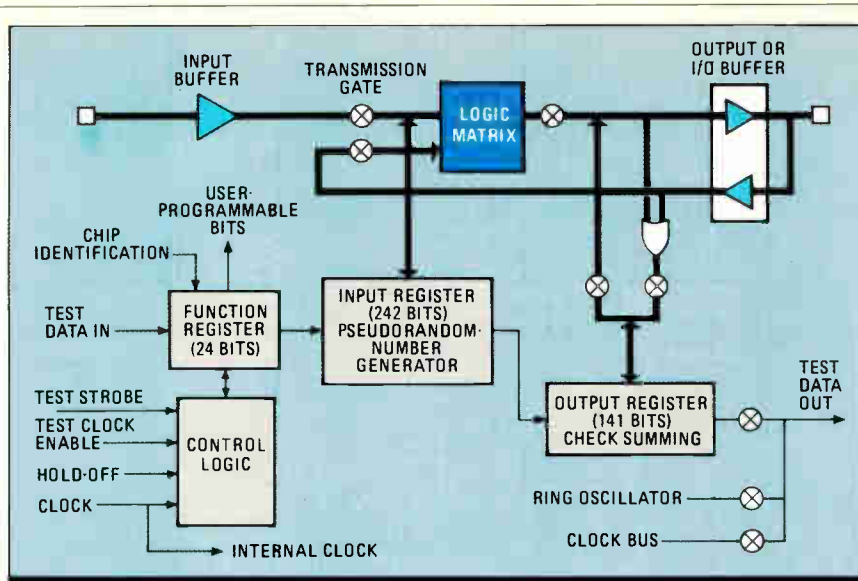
INPUT BUFFER

TRANSMISSION GATE

LOGIC MATRIX

OUTPUT OR I/O BUFFER

USER-PROGRAMMABLE BITS

CHIP IDENTIFICATION

TEST DATA IN

FUNCTION REGISTER (24 BITS)

INPUT REGISTER (242 BITS) PSEUDORANDOM-NUMBER GENERATOR

TEST STROBE

TEST CLOCK ENABLE

HOLD-OFF

CLOCK

CONTROL LOGIC

INTERNAL CLOCK

OUTPUT REGISTER (141 BITS) CHECK SUMMING

TEST DATA OUT

RING OSCILLATOR

CLOCK BUS